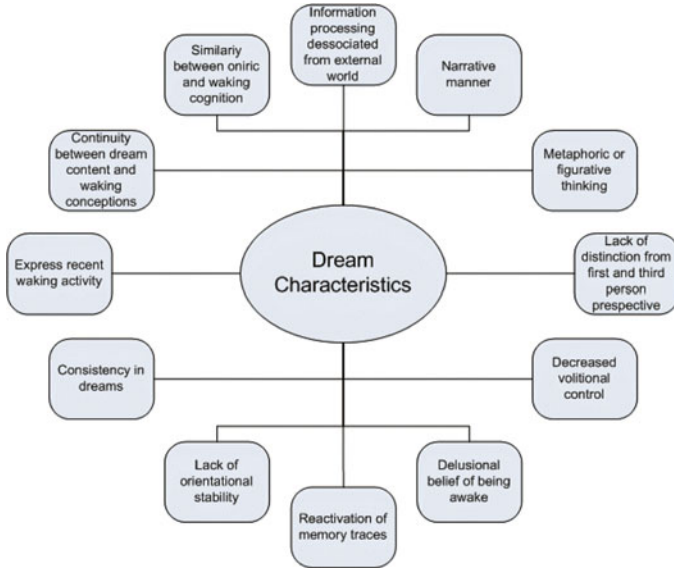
Information processing dessociated from external world

Similariy between oniric and waking cognition

Narrative manner

Continuity between dream content and waking conceptions

Metaphoric or figurative thinking

Express recent waking activity

Dream Characteristics

Lack of distinction from first and third person prespective

Consistency in dreams

Decreased volitional control

Lack of orientational stability

Delusional belief of being awake

Reactivation of memory traces